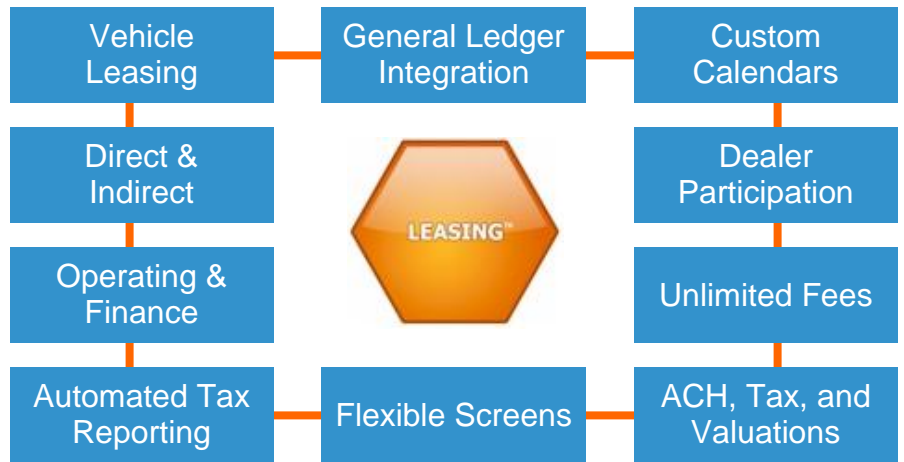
Vehicle Leasing

General Ledger Integration

Custom Calendars

Direct & Indirect

LEASING™

Dealer Participation

Operating & Finance

Unlimited Fees

Automated Tax Reporting

Flexible Screens

ACH, Tax, and Valuations